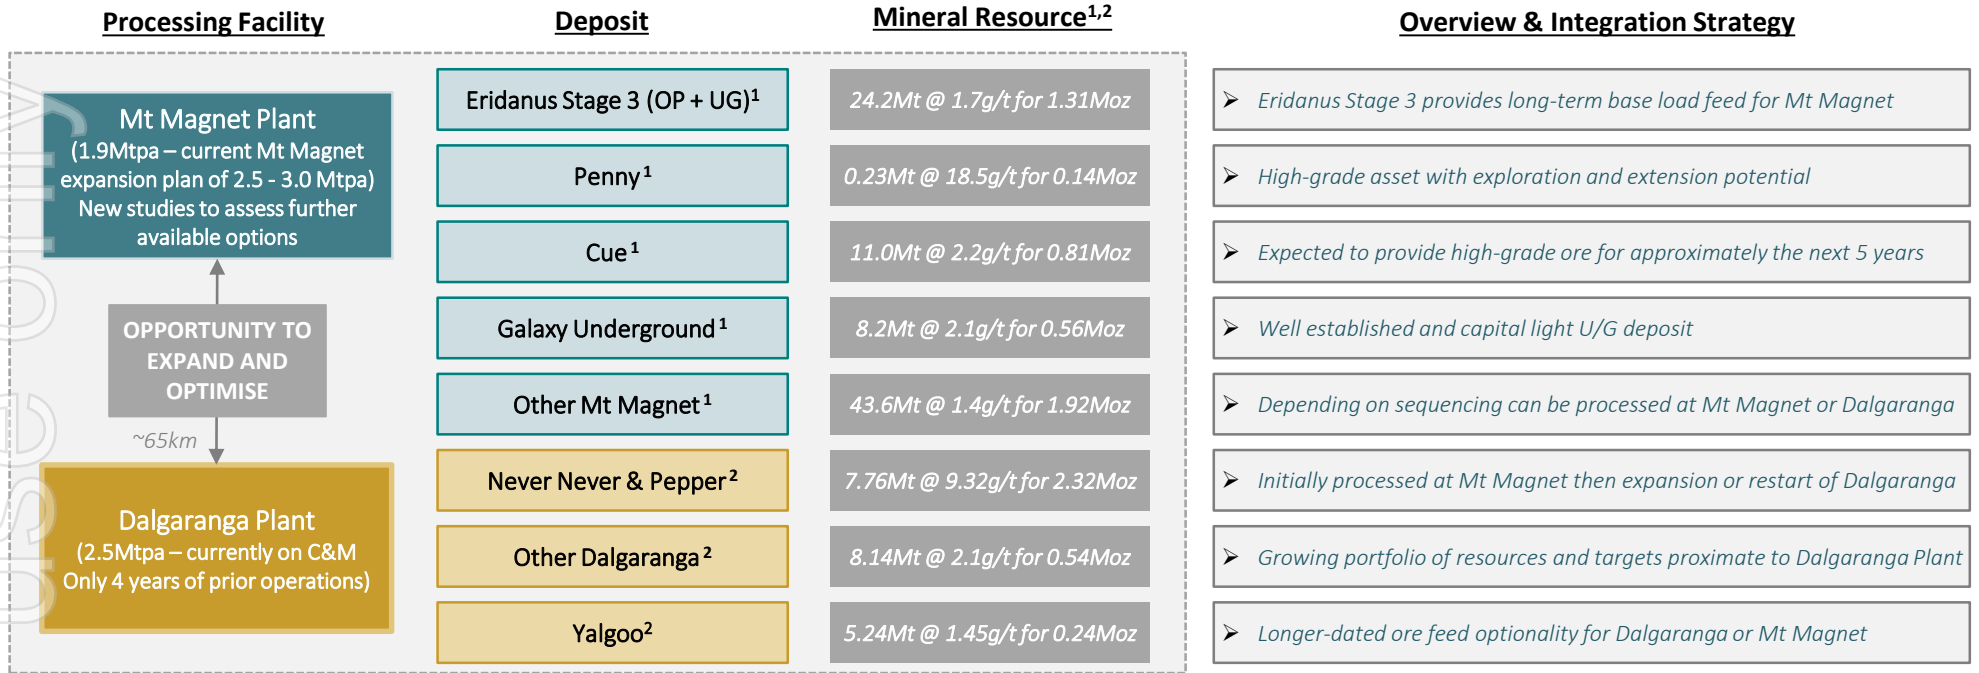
Processing Facility

Deposit

Mineral Resource$^{1,2}$

Overview & Integration Strategy

Mt Magnet Plant
(1.9Mtpa – current Mt Magnet expansion plan of 2.5 - 3.0 Mtpa)
New studies to assess further available options

OPPORTUNITY TO EXPAND AND OPTIMISE

~65km

Dalgaranga Plant
(2.5Mtpa – currently on C&M
Only 4 years of prior operations)

| Deposit | Mineral Resource | Overview & Integration Strategy |
|---|---|---|
| Eridanus Stage 3 (OP + UG)$^1$ | 24.2Mt @ 1.7g/t for 1.31Moz | ➢ Eridanus Stage 3 provides long-term base load feed for Mt Magnet |
| Penny$^1$ | 0.23Mt @ 18.5g/t for 0.14Moz | ➢ High-grade asset with exploration and extension potential |
| Cue$^1$ | 11.0Mt @ 2.2g/t for 0.81Moz | ➢ Expected to provide high-grade ore for approximately the next 5 years |
| Galaxy Underground$^1$ | 8.2Mt @ 2.1g/t for 0.56Moz | ➢ Well established and capital light U/G deposit |
| Other Mt Magnet$^1$ | 43.6Mt @ 1.4g/t for 1.92Moz | ➢ Depending on sequencing can be processed at Mt Magnet or Dalgaranga |
| Never Never & Pepper$^2$ | 7.76Mt @ 9.32g/t for 2.32Moz | ➢ Initially processed at Mt Magnet then expansion or restart of Dalgaranga |
| Other Dalgaranga$^2$ | 8.14Mt @ 2.1g/t for 0.54Moz | ➢ Growing portfolio of resources and targets proximate to Dalgaranga Plant |
| Yalgoo$^2$ | 5.24Mt @ 1.45g/t for 0.24Moz | ➢ Longer-dated ore feed optionality for Dalgaranga or Mt Magnet |